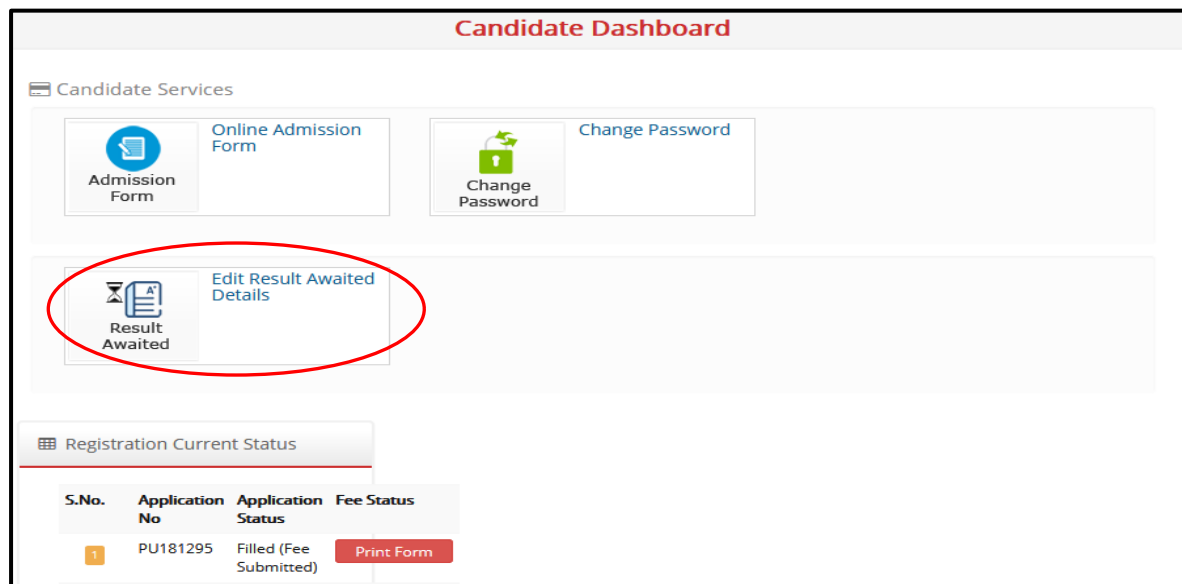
Candidate Dashboard

Candidate Services

Admission Form

Online Admission Form

Change Password

Change Password

Result Awaited

Edit Result Awaited Details

Registration Current Status

| S.No. | Application No | Application Status | Fee Status |
|---|---|---|---|
| 1 | PU181295 | Filled (Fee Submitted) | Print Form |